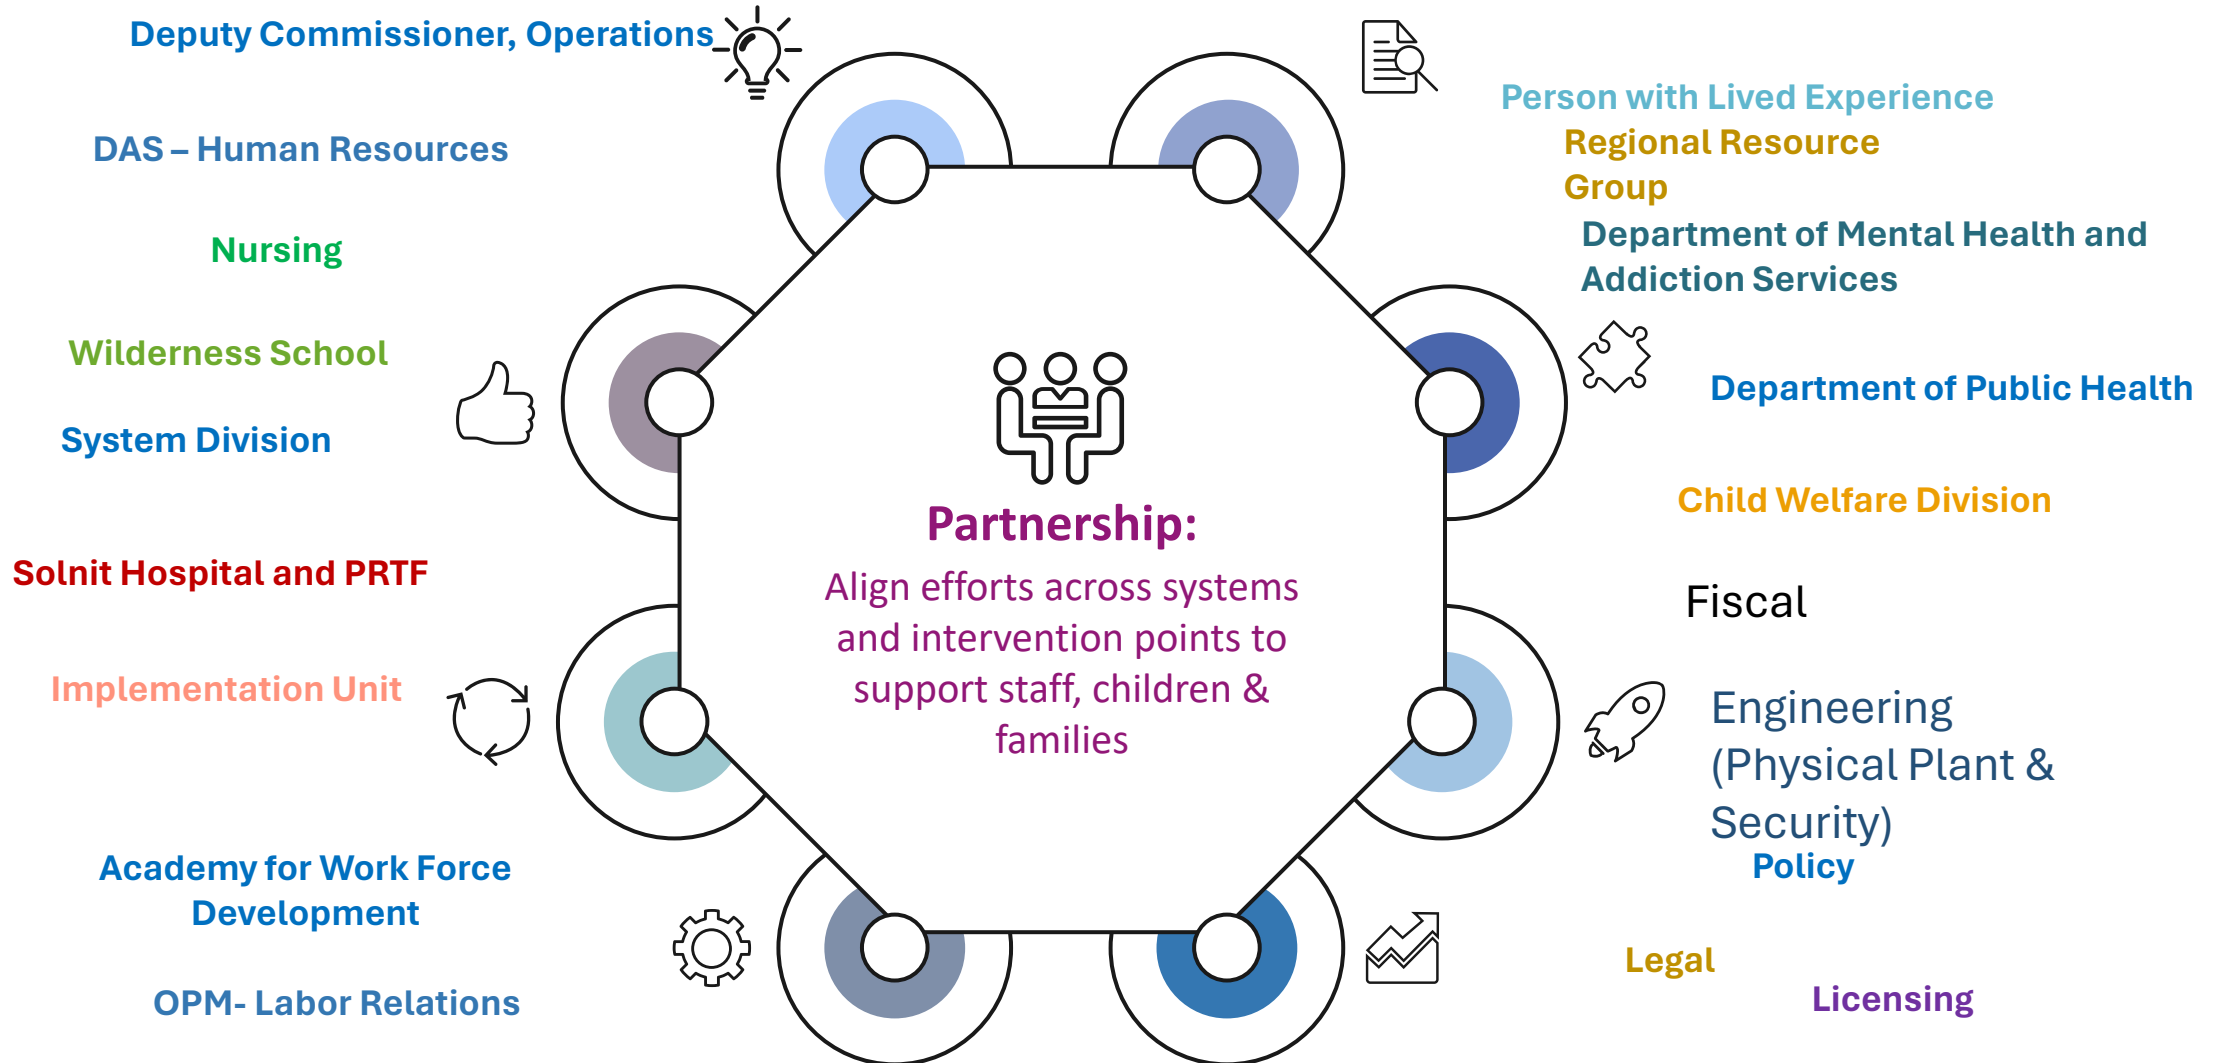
Deputy Commissioner, Operations

DAS – Human Resources

Nursing

Wilderness School

System Division

Solnit Hospital and PRTF

Implementation Unit

Academy for Work Force Development

OPM- Labor Relations

Partnership:

Align efforts across systems and intervention points to support staff, children & families

Person with Lived Experience

Regional Resource Group

Department of Mental Health and Addiction Services

Department of Public Health

Child Welfare Division

Fiscal

Engineering (Physical Plant & Security)

Policy

Legal

Licensing